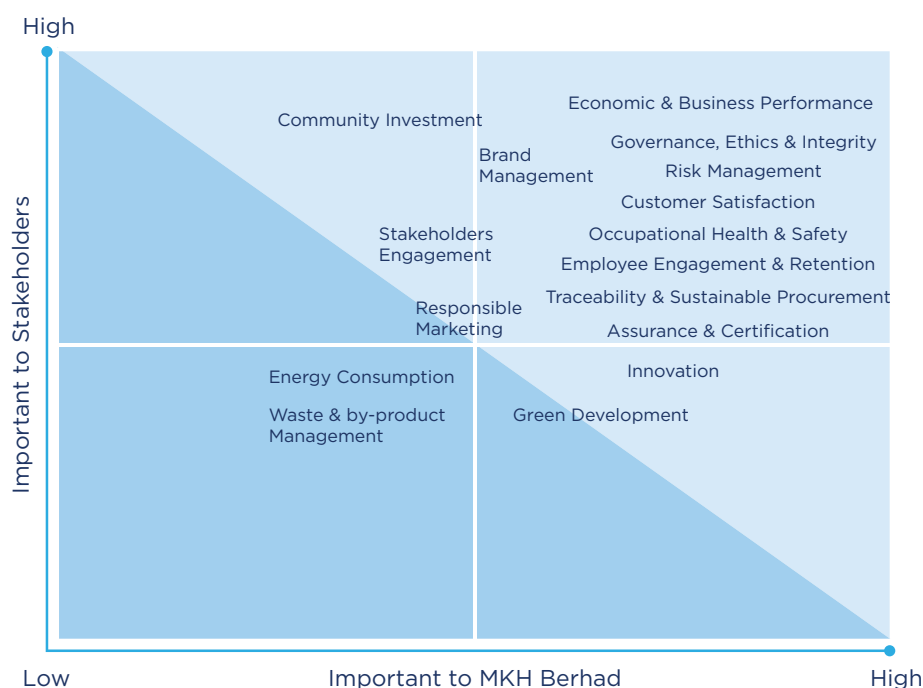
High

Important to Stakeholders

Community Investment

Economic & Business Performance

Brand Management

Governance, Ethics & Integrity

Risk Management

Customer Satisfaction

Stakeholders Engagement

Occupational Health & Safety

Employee Engagement & Retention

Responsible Marketing

Traceability & Sustainable Procurement

Assurance & Certification

Energy Consumption

Innovation

Waste & by-product Management

Green Development

Low

Important to MKH Berhad

High